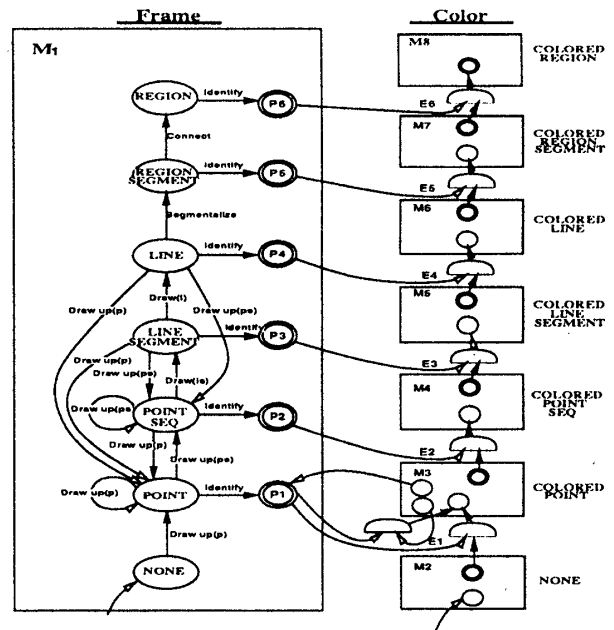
Frame
Color
M1
REGION
Identify
P6
Connect
REGION SEGMENT
Identify
P5
Segmentalize
LINE
Identify
P4
Draw up(p)
Draw(l)
Draw up(pe)
LINE SEGMENT
Identify
P3
Draw up(p)
Draw up(p)
Draw(ls)
Draw up(pe)
POINT SEQ
Identify
P2
Draw up(p)
Draw up(pe)
Draw up(p)
POINT
Identify
P1
Draw up(p)
NONE
M8
COLORED REGION
E6
M7
COLORED REGION SEGMENT
E5
M6
COLORED LINE
E4
M5
COLORED LINE SEGMENT
E3
M4
COLORED POINT SEQ
E2
M3
COLORED POINT
E1
M2
NONE